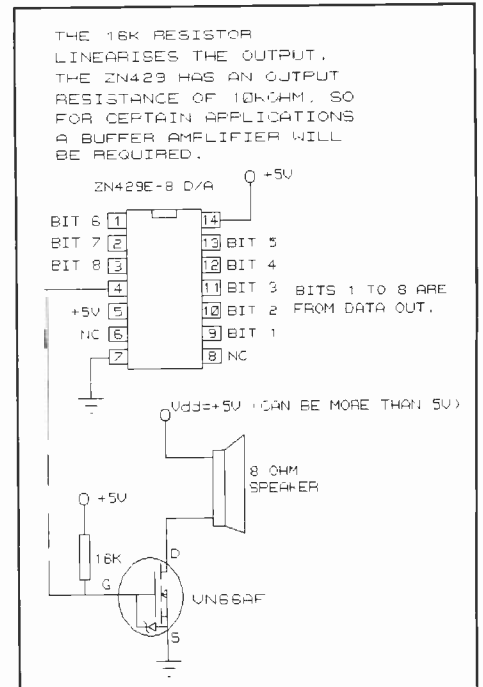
THE 16K RESISTOR LINEARISES THE OUTPUT. THE ZN429 HAS AN OUTPUT RESISTANCE OF 10KOHM, SO FOR CERTAIN APPLICATIONS A BUFFER AMPLIFIER WILL BE REQUIRED.

ZN429E-8 D/A

+5V

BIT 6 1
BIT 7 2
BIT 8 3
4
+5V 5
NC 6
7

14
13 BIT 5
12 BIT 4
11 BIT 3
10 BIT 2
9 BIT 1
8 NC

BITS 1 TO 8 ARE FROM DATA OUT.

Vdd=+5V (CAN BE MORE THAN 5V)

8 OHM SPEAKER

+5V

16K

G

D

S

VN66AF